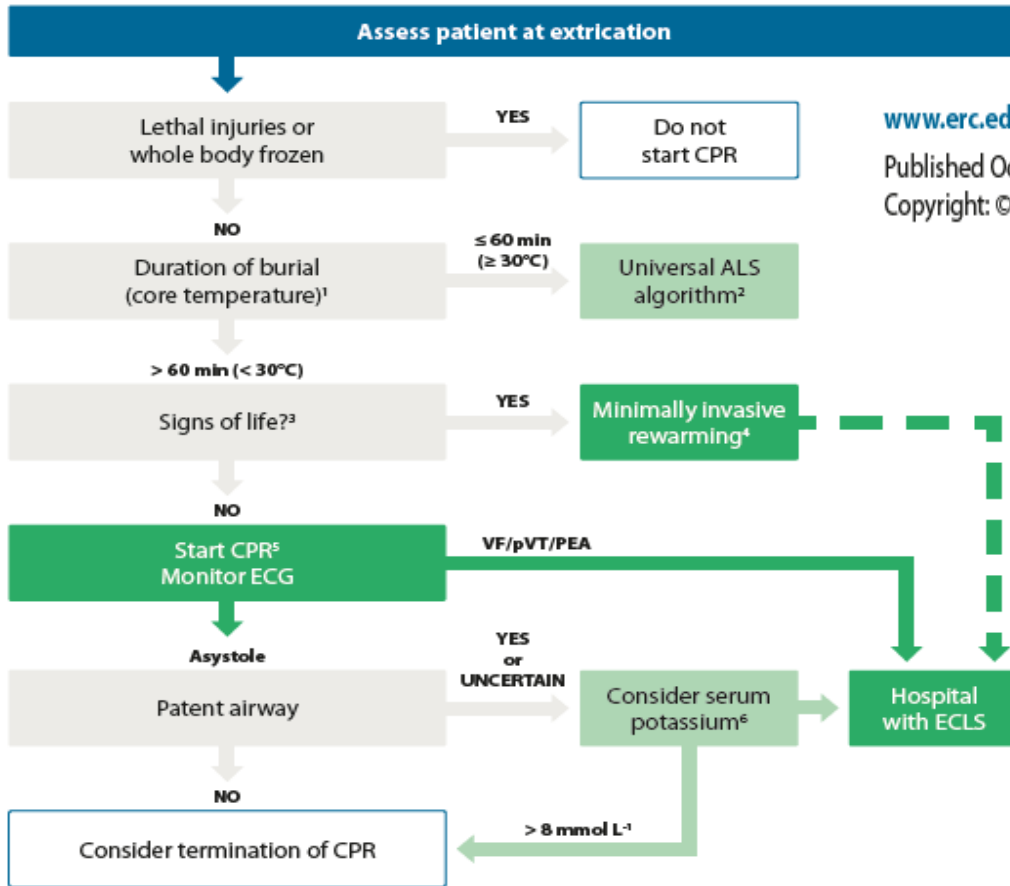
Assess patient at extrication

Lethal injuries or whole body frozen

YES

Do not start CPR

www.erc.ed

Published Oc

Copyright: ©

NO

Duration of burial (core temperature)$^1$

≤ 60 min (≥ 30°C)

Universal ALS algorithm$^2$

> 60 min (< 30°C)

Signs of life?$^3$

YES

Minimally invasive rewarming$^4$

NO

Start CPR$^5$
Monitor ECG

VF/pVT/PEA

Asystole

Patent airway

YES or UNCERTAIN

Consider serum potassium$^6$

Hospital with ECLS

NO

> 8 mmol L$^{-1}$

Consider termination of CPR